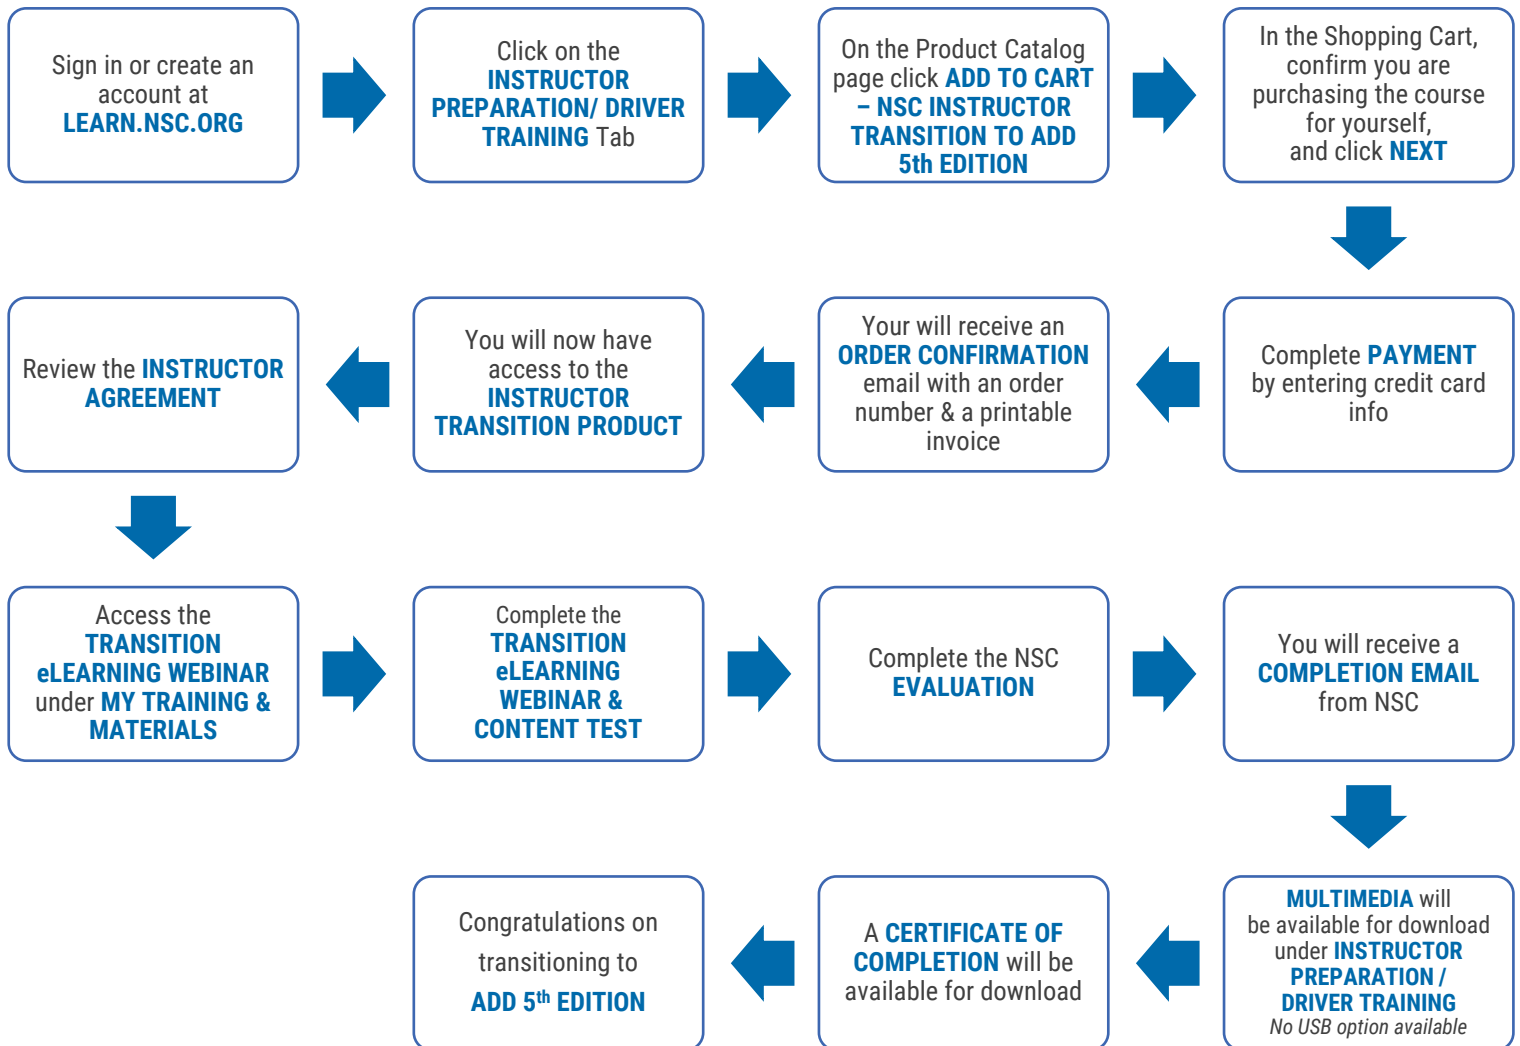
Sign in or create an account at LEARN.NSC.ORG

Click on the INSTRUCTOR PREPARATION/ DRIVER TRAINING Tab

On the Product Catalog page click ADD TO CART – NSC INSTRUCTOR TRANSITION TO ADD 5th EDITION

In the Shopping Cart, confirm you are purchasing the course for yourself, and click NEXT

Complete PAYMENT by entering credit card info

Your will receive an ORDER CONFIRMATION email with an order number & a printable invoice

You will now have access to the INSTRUCTOR TRANSITION PRODUCT

Review the INSTRUCTOR AGREEMENT

Access the TRANSITION eLEARNING WEBINAR under MY TRAINING & MATERIALS

Complete the TRANSITION eLEARNING WEBINAR & CONTENT TEST

Complete the NSC EVALUATION

You will receive a COMPLETION EMAIL from NSC

MULTIMEDIA will be available for download under INSTRUCTOR PREPARATION / DRIVER TRAINING
No USB option available

A CERTIFICATE OF COMPLETION will be available for download

Congratulations on transitioning to ADD 5$^{th}$ EDITION